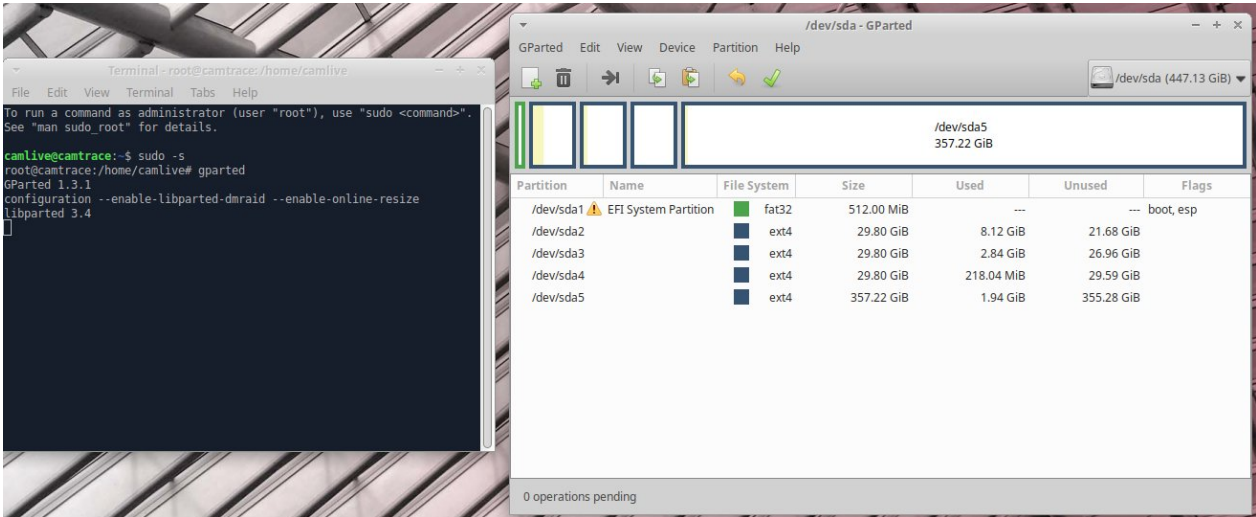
Terminal - root@camtrace: /home/camlive

File Edit View Terminal Tabs Help

To run a command as administrator (user "root"), use "sudo <command>". See "man sudo_root" for details.

camlive@camtrace:~$ sudo -s
root@camtrace:/home/camlive# gparted
GParted 1.3.1
configuration --enable-libparted-dmraid --enable-online-resize
libparted 3.4

/dev/sda - GParted

GParted Edit View Device Partition Help

/dev/sda (447.13 GiB)

/dev/sda5
357.22 GiB

| Partition | Name | File System | Size | Used | Unused | Flags |
|---|---|---|---|---|---|---|
| /dev/sda1 | EFI System Partition | fat32 | 512.00 MiB | --- | --- | boot, esp |
| /dev/sda2 | | ext4 | 29.80 GiB | 8.12 GiB | 21.68 GiB | |
| /dev/sda3 | | ext4 | 29.80 GiB | 2.84 GiB | 26.96 GiB | |
| /dev/sda4 | | ext4 | 29.80 GiB | 218.04 MiB | 29.59 GiB | |
| /dev/sda5 | | ext4 | 357.22 GiB | 1.94 GiB | 355.28 GiB | |

0 operations pending